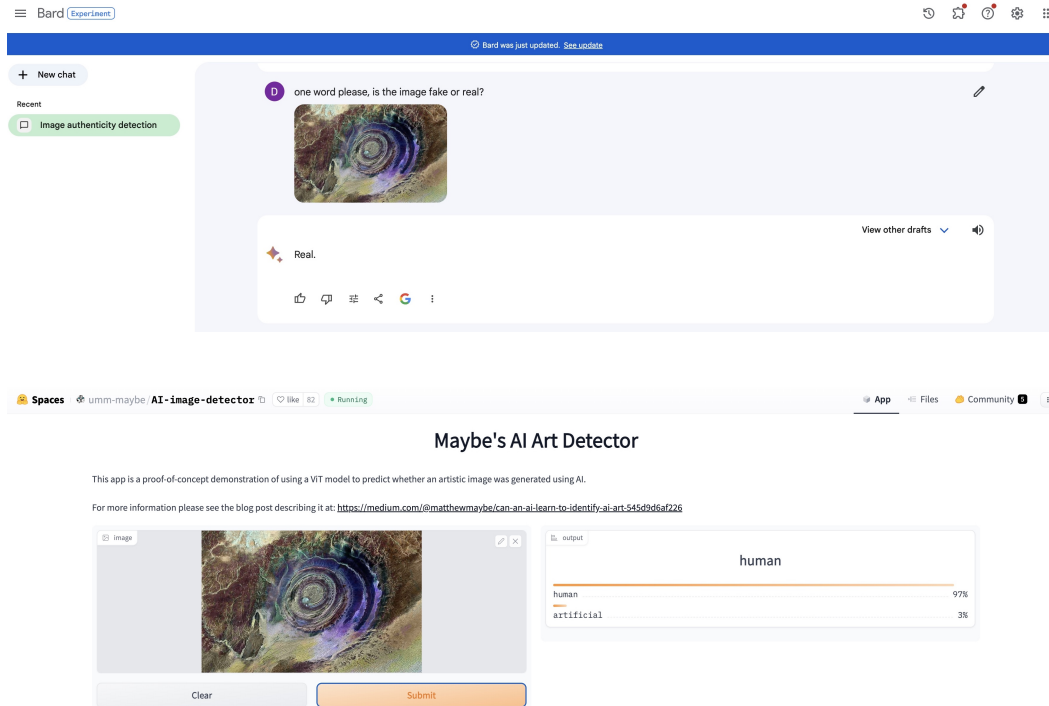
Bard Experiment

Bard was just updated. See update

New chat

Recent

Image authenticity detection

D one word please, is the image fake or real?

View other drafts

Real.

Spaces umm-maybe/AI-image-detector like 82 Running

App Files Community 5

Maybe's AI Art Detector

This app is a proof-of-concept demonstration of using a ViT model to predict whether an artistic image was generated using AI.

For more information please see the blog post describing it at: https://medium.com/@matthewmaybe/can-an-ai-learn-to-identify-ai-art-545d9d6af226

image

output

human

human 97%

artificial 3%

Clear

Submit